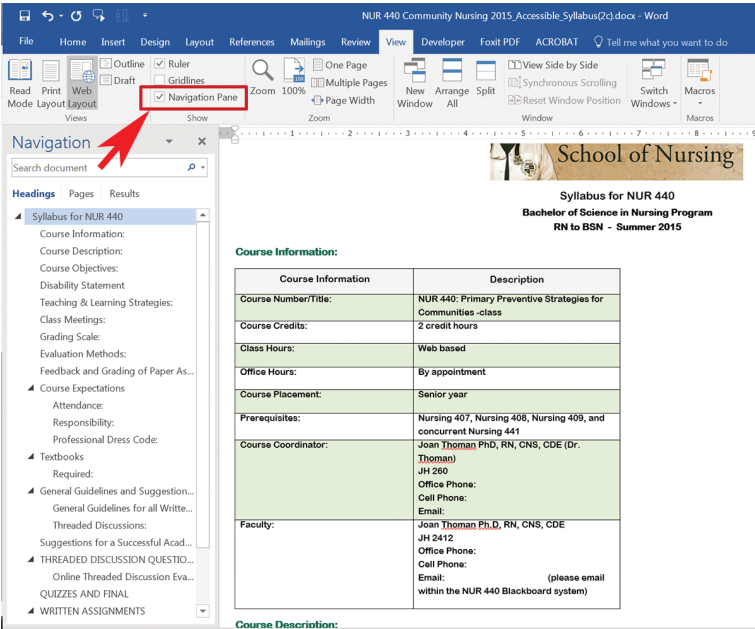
NUR 440 Community Nursing 2015_Accessible_Syllabus(2c).docx - Word

File Home Insert Design Layout References Mailings Review View Developer Foxit PDF ACROBAT Tell me what you want to do

Read Mode Print Layout Web Layout
Views
Outline
Draft
Ruler
Gridlines
Navigation Pane
Show
Zoom 100%
One Page
Multiple Pages
Page Width
Zoom
New Window Arrange All Split
View Side by Side
Synchronous Scrolling
Reset Window Position
Switch Windows
Window
Macros
Macros

Navigation
Search document
Headings Pages Results
Syllabus for NUR 440
Course Information:
Course Description:
Course Objectives:
Disability Statement
Teaching & Learning Strategies:
Class Meetings:
Grading Scale:
Evaluation Methods:
Feedback and Grading of Paper As...
Course Expectations
Attendance:
Responsibility:
Professional Dress Code:
Textbooks
Required:
General Guidelines and Suggestion...
General Guidelines for all Writte...
Threaded Discussions:
Suggestions for a Successful Acad...
THREADED DISCUSSION QUESTIO...
Online Threaded Discussion Eva...
QUIZZES AND FINAL
WRITTEN ASSIGNMENTS

School of Nursing

Syllabus for NUR 440
Bachelor of Science in Nursing Program
RN to BSN - Summer 2015

Course Information:

| Course Information | Description |
|---|---|
| Course Number/Title: | NUR 440: Primary Preventive Strategies for Communities -class |
| Course Credits: | 2 credit hours |
| Class Hours: | Web based |
| Office Hours: | By appointment |
| Course Placement: | Senior year |
| Prerequisites: | Nursing 407, Nursing 408, Nursing 409, and concurrent Nursing 441 |
| Course Coordinator: | Joan Thoman PhD, RN, CNS, CDE (Dr. Thoman) JH 260 Office Phone: Cell Phone: Email: |
| Faculty: | Joan Thoman Ph.D, RN, CNS, CDE JH 2412 Office Phone: Cell Phone: Email: (please email within the NUR 440 Blackboard system) |

Course Description: